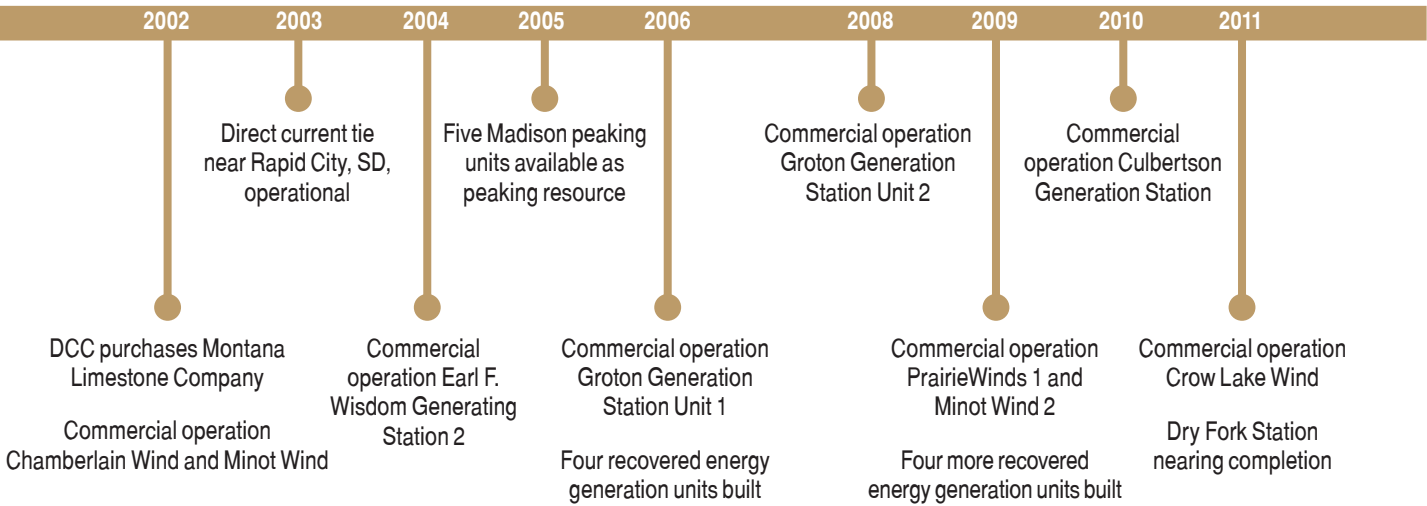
2002 2003 2004 2005 2006 2008 2009 2010 2011

Direct current tie near Rapid City, SD, operational

Five Madison peaking units available as peaking resource

Commercial operation Groton Generation Station Unit 2

Commercial operation Culbertson Generation Station

DCC purchases Montana Limestone Company

Commercial operation Chamberlain Wind and Minot Wind

Commercial operation Earl F. Wisdom Generating Station 2

Commercial operation Groton Generation Station Unit 1

Four recovered energy generation units built

Commercial operation PrairieWinds 1 and Minot Wind 2

Four more recovered energy generation units built

Commercial operation Crow Lake Wind

Dry Fork Station nearing completion